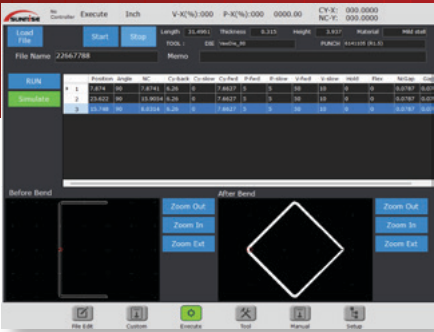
SUNRISE No Controller Execute Inch V-X(%):000 P-X(%):000 0000.00 CY-X: 000.0000 NC-Y: 000.0000

Load File

Start

Stop

Length 21.4961 Thickness 0.315 Height 3.937 Material Mild steel

TOOL : DIE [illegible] PUNCH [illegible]

File Name 22667788

Memo

RUN

Simulate

| | | Position | Angle | NC | Cy-back | Cy-slow | Cy-fwd | P-fwd | P-slow | V-fwd | V-slow | Hold | Flex | NrGap | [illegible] |
|---|---|---|---|---|---|---|---|---|---|---|---|---|---|---|---|
| ▼ | 1 | 7.874 | 90 | 7.8741 | 6.26 | 0 | 7.6627 | 5 | 5 | 30 | 10 | 0 | 0 | 0.0787 | 0.07 |
| | 2 | 23.622 | 90 | 15.9054 | 6.26 | 0 | 7.6627 | 5 | 5 | 30 | 10 | 0 | 0 | 0.0787 | 0.07 |
| | 3 | 15.748 | 90 | 8.6314 | 6.26 | 0 | 7.6627 | 5 | 5 | 30 | 10 | 0 | 0 | 0.0787 | 0.07 |

Before Bend

Zoom Out

Zoom In

Zoom Ext

After Bend

Zoom Out

Zoom In

Zoom Ext

File Edit Custom Execute Tool Manual Setup